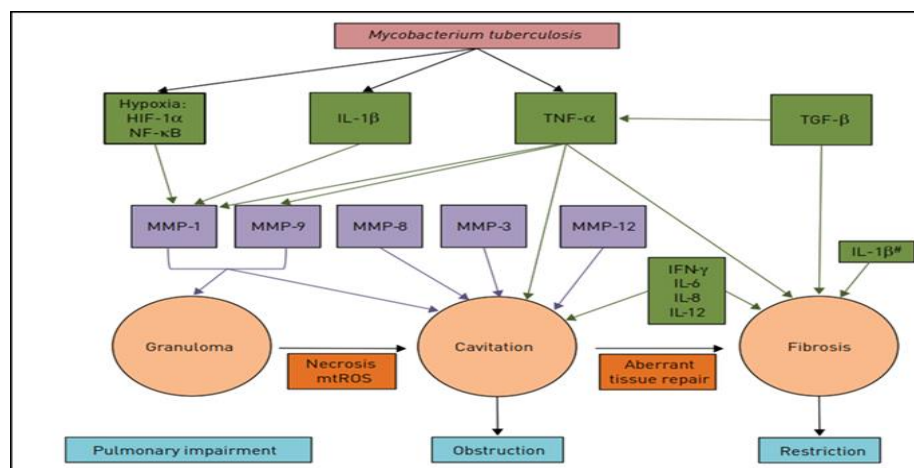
Mycobacterium tuberculosis

Hypoxia: HIF-1α NF-κB

IL-1β

TNF-α

TGF-β

MMP-1

MMP-9

MMP-8

MMP-3

MMP-12

IL-1β#

IFN-γ IL-6 IL-8 IL-12

Granuloma

Necrosis mtROS

Cavitation

Aberrant tissue repair

Fibrosis

Pulmonary impairment

Obstruction

Restriction